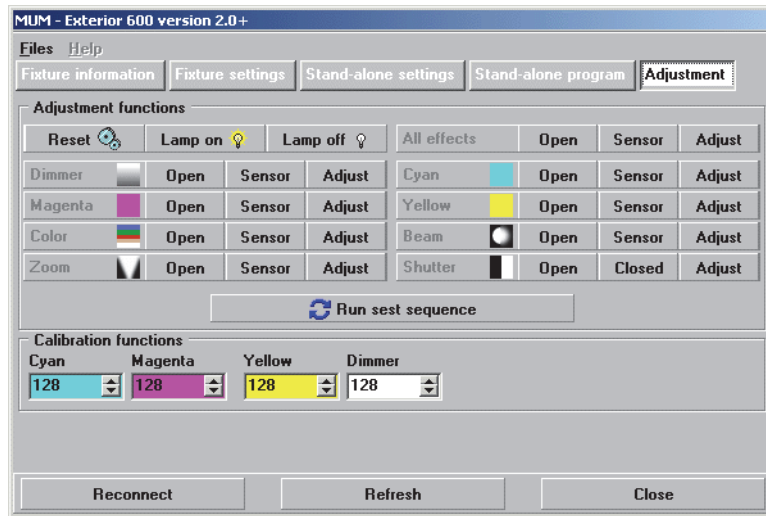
MUM - Exterior 600 version 2.0+

Files Help

Fixture information | Fixture settings | Stand-alone settings | Stand-alone program | Adjustment

Adjustment functions

| Reset | Lamp on | Lamp off | All effects | Open | Sensor | Adjust |
|---|---|---|---|---|---|---|

| Dimmer | Open | Sensor | Adjust | Cyan | Open | Sensor | Adjust |
|---|---|---|---|---|---|---|---|
| Magenta | Open | Sensor | Adjust | Yellow | Open | Sensor | Adjust |
| Color | Open | Sensor | Adjust | Beam | Open | Sensor | Adjust |
| Zoom | Open | Sensor | Adjust | Shutter | Open | Closed | Adjust |

Run sest sequence

Calibration functions

Cyan 128 Magenta 128 Yellow 128 Dimmer 128

Reconnect Refresh Close